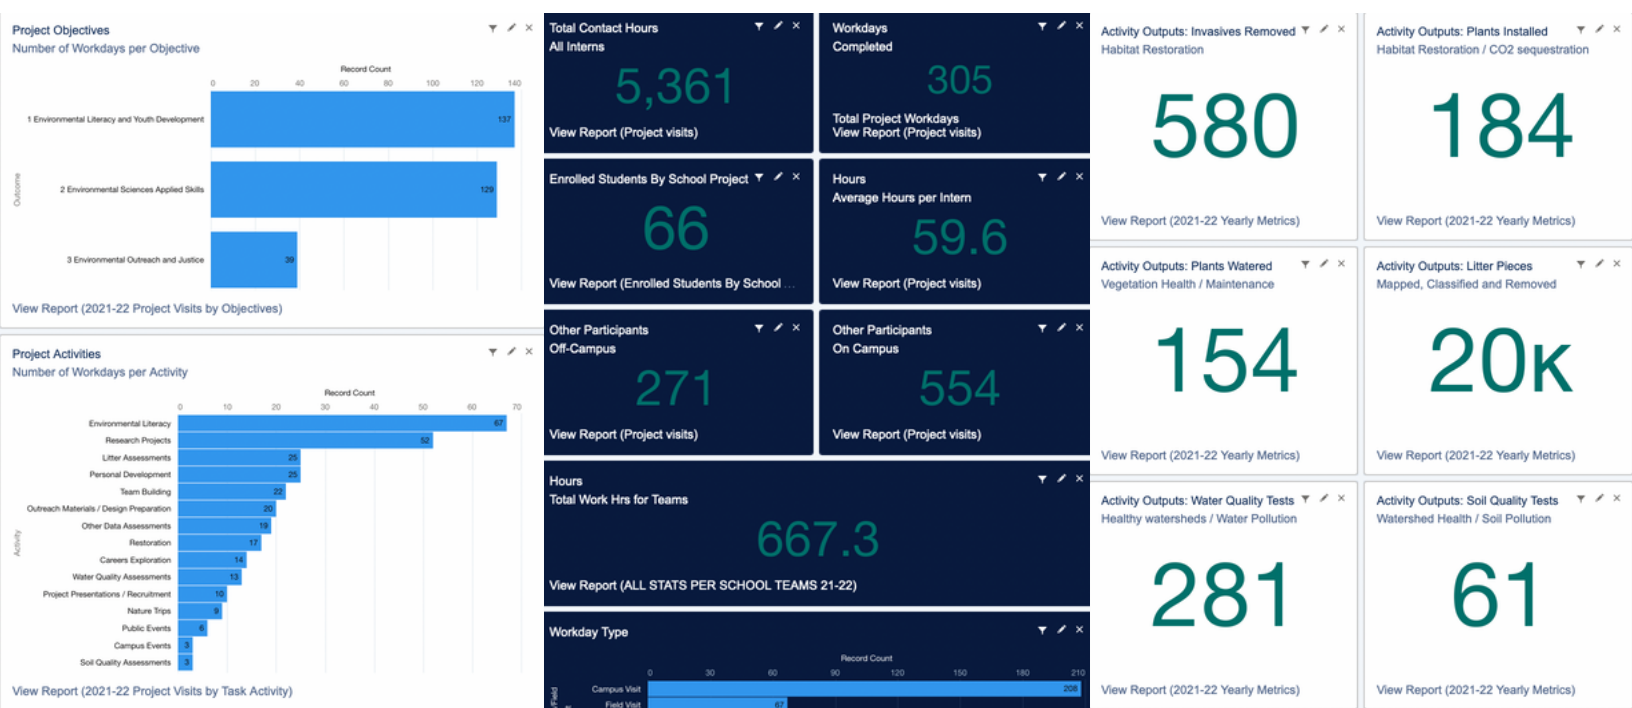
Project Objectives
Number of Workdays per Objective

Record Count
0 20 40 60 80 100 120 140

Outcome
1 Environmental Literacy and Youth Development 137
2 Environmental Sciences Applied Skills 129
3 Environmental Outreach and Justice 39

View Report (2021-22 Project Visits by Objectives)

Total Contact Hours
All Interns
5,361
View Report (Project visits)

Workdays
Completed
305
Total Project Workdays
View Report (Project visits)

Activity Outputs: Invasives Removed
Habitat Restoration
580
View Report (2021-22 Yearly Metrics)

Activity Outputs: Plants Installed
Habitat Restoration / CO2 sequestration
184
View Report (2021-22 Yearly Metrics)

Enrolled Students By School Project
66
View Report (Enrolled Students By School ...

Hours
Average Hours per Intern
59.6
View Report (Project visits)

Activity Outputs: Plants Watered
Vegetation Health / Maintenance
154
View Report (2021-22 Yearly Metrics)

Activity Outputs: Litter Pieces
Mapped, Classified and Removed
20K
View Report (2021-22 Yearly Metrics)

Project Activities
Number of Workdays per Activity

Record Count
0 10 20 30 40 50 60 70

Activity
Environmental Literacy 67
Research Projects 52
Litter Assessments 25
Personal Development 25
Team Building 22
Outreach Materials / Design Preparation 20
Other Data Assessments 19
Restoration 17
Careers Exploration 14
Water Quality Assessments 13
Project Presentations / Recruitment 10
Nature Trips 9
Public Events 6
Campus Events 3
Soil Quality Assessments 3

View Report (2021-22 Project Visits by Task Activity)

Other Participants
Off-Campus
271
View Report (Project visits)

Other Participants
On Campus
554
View Report (Project visits)

Hours
Total Work Hrs for Teams
667.3
View Report (ALL STATS PER SCHOOL TEAMS 21-22)

Workday Type
Record Count
0 30 60 90 120 150 180 210
Field
Campus Visit 208
Field Visit 67

Activity Outputs: Water Quality Tests
Healthy watersheds / Water Pollution
281
View Report (2021-22 Yearly Metrics)

Activity Outputs: Soil Quality Tests
Watershed Health / Soil Pollution
61
View Report (2021-22 Yearly Metrics)